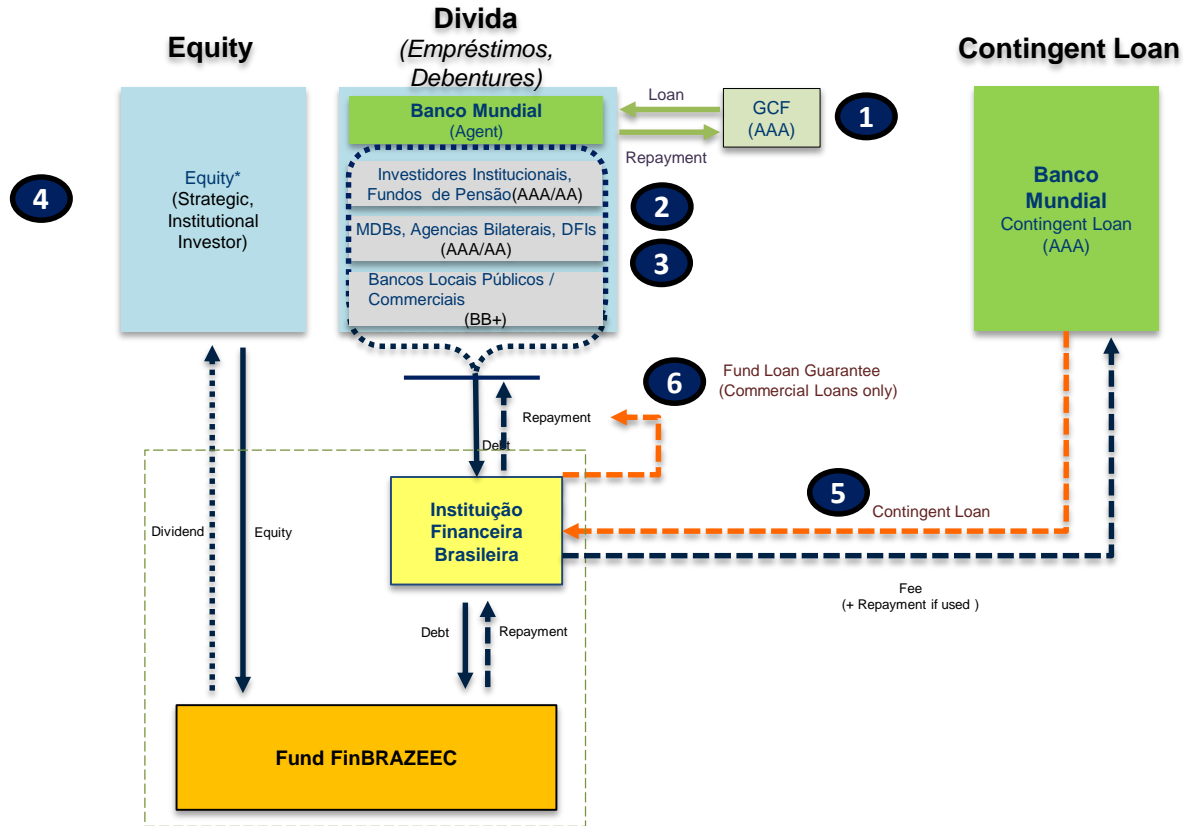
Equity

Divida
(Empréstimos, Debentures)

Contingent Loan

Loan

GCF
(AAA)

1

Repayment

Banco Mundial
(Agent)

Investidores Institucionais, Fundos de Pensão(AAA/AA)

2

MDBs, Agencias Bilaterais, DFIs
(AAA/AA)

3

Bancos Locais Públicos / Commerciais
(BB+)

4

Equity*
(Strategic, Institutional Investor)

Banco Mundial
Contingent Loan
(AAA)

6

Fund Loan Guarantee
(Commercial Loans only)

Repayment

Debt

5

Contingent Loan

Dividend

Equity

Instituição Financeira Brasileira

Fee
(+ Repayment if used )

Debt

Repayment

Fund FinBRAZEEC